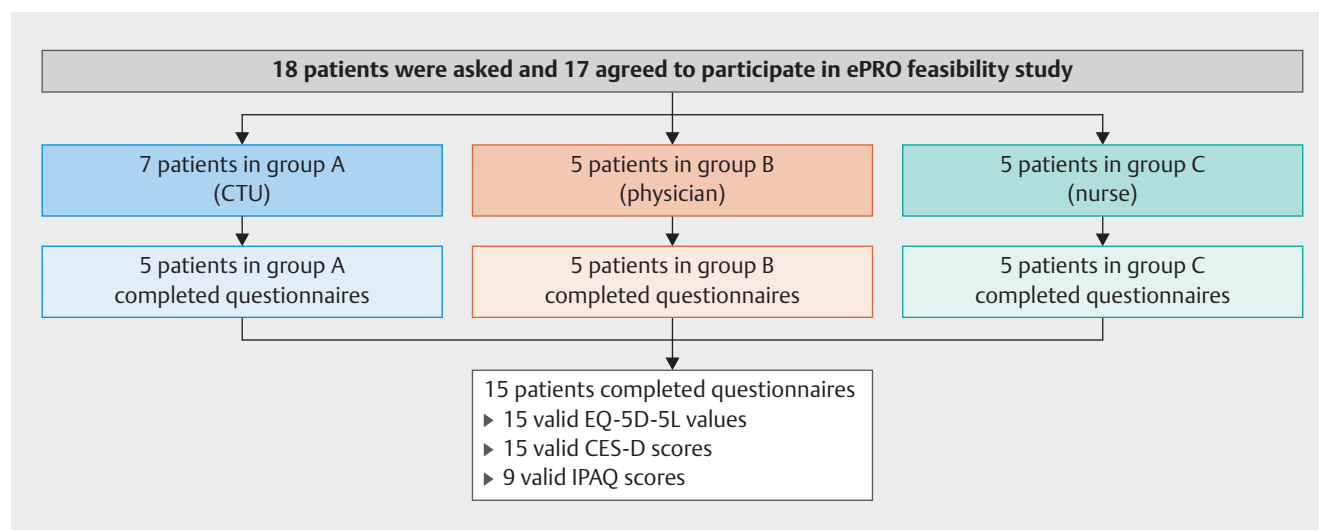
18 patients were asked and 17 agreed to participate in ePRO feasibility study

7 patients in group A
(CTU)

5 patients in group B
(physician)

5 patients in group C
(nurse)

5 patients in group A
completed questionnaires

5 patients in group B
completed questionnaires

5 patients in group C
completed questionnaires

15 patients completed questionnaires
▶ 15 valid EQ-5D-5L values
▶ 15 valid CES-D scores
▶ 9 valid IPAQ scores